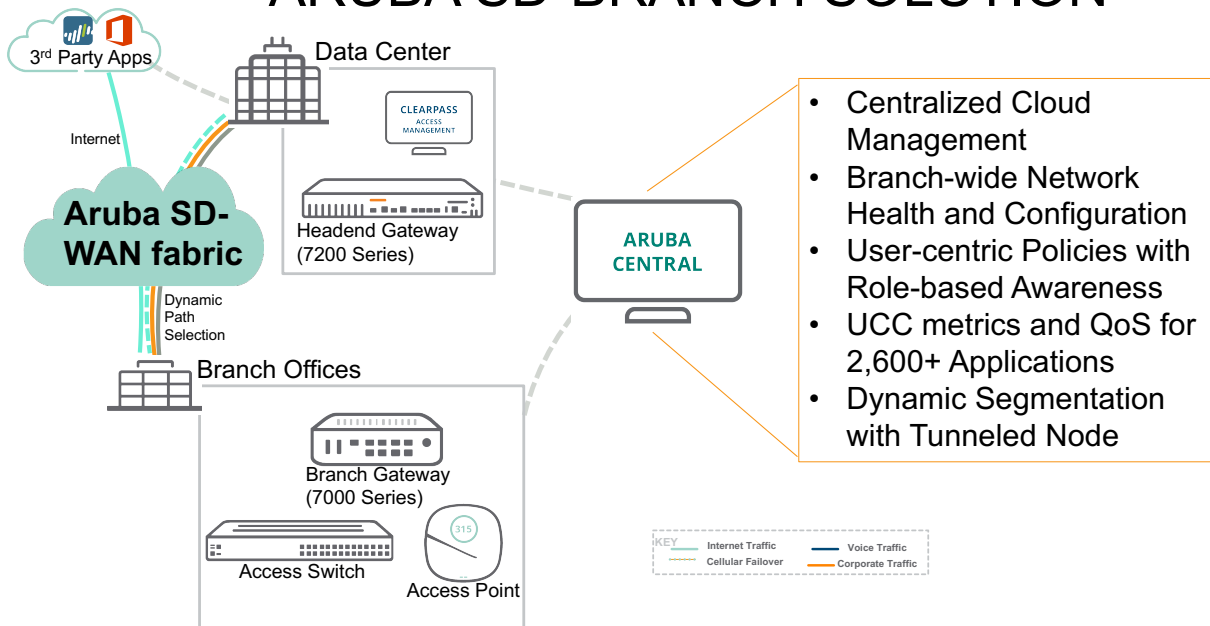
ARUBA SD-BRANCH SOLUTION

3rd Party Apps

Data Center

CLEARPASS ACCESS MANAGEMENT

Headend Gateway (7200 Series)

Internet

Aruba SD-WAN fabric

Dynamic Path Selection

ARUBA CENTRAL

Branch Offices

Branch Gateway (7000 Series)

Access Switch

315

Access Point

- Centralized Cloud Management
- Branch-wide Network Health and Configuration
- User-centric Policies with Role-based Awareness
- UCC metrics and QoS for 2,600+ Applications
- Dynamic Segmentation with Tunneled Node

KEY
Internet Traffic
Cellular Failover
Voice Traffic
Corporate Traffic